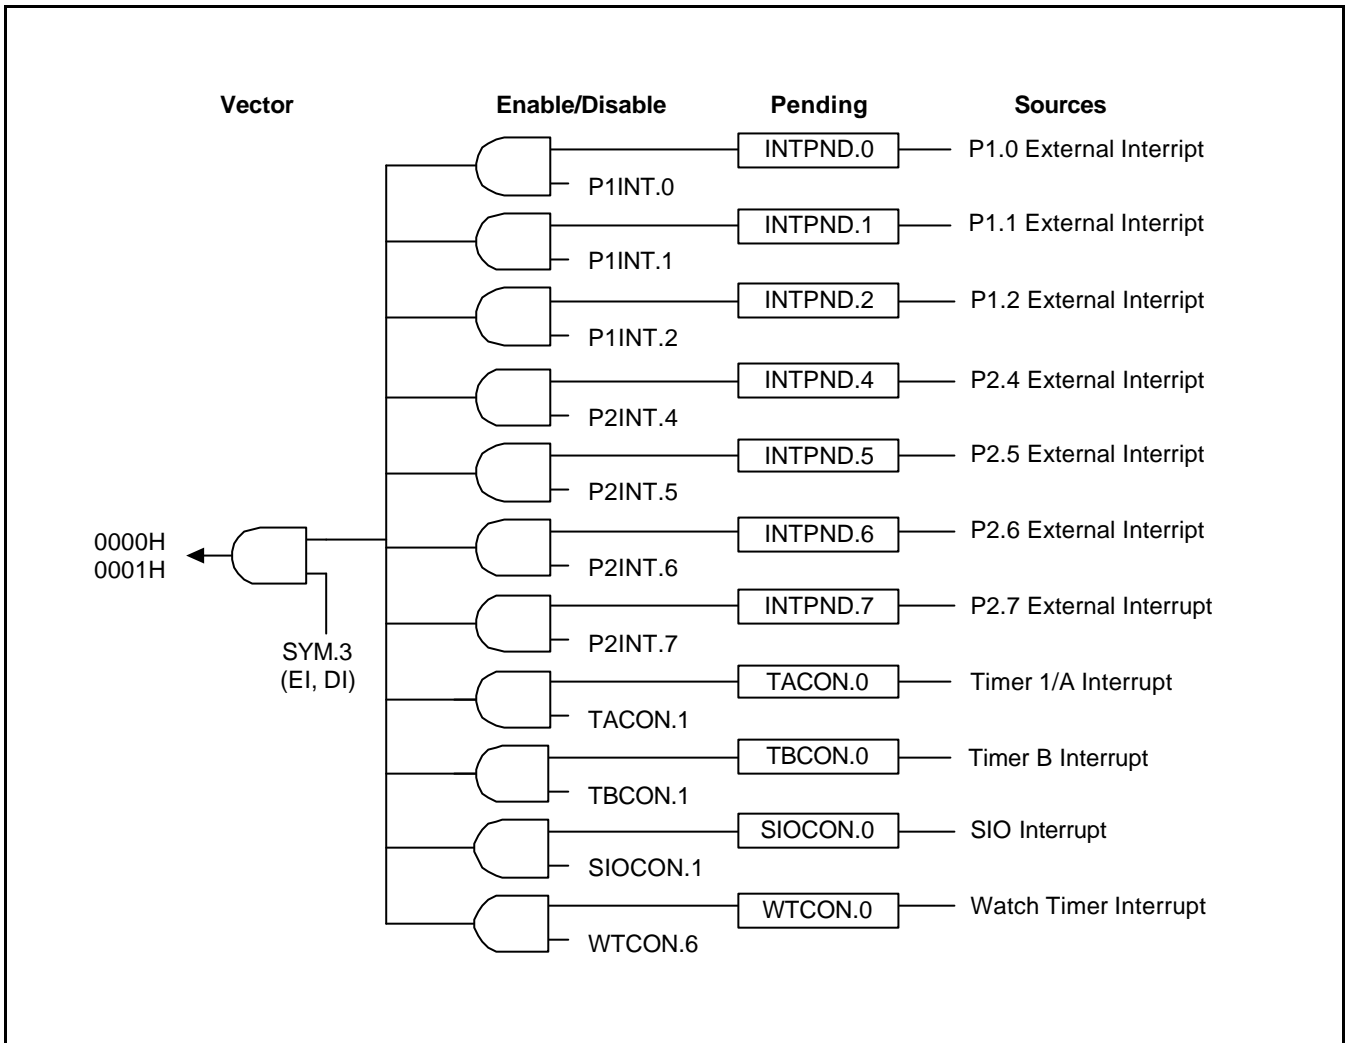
Vector

Enable/Disable

Pending

Sources

INTPND.0
P1.0 External Inteript
P1INT.0

INTPND.1
P1.1 External Inteript
P1INT.1

INTPND.2
P1.2 External Inteript
P1INT.2

INTPND.4
P2.4 External Inteript
P2INT.4

INTPND.5
P2.5 External Inteript
P2INT.5

0000H
0001H

INTPND.6
P2.6 External Inteript
P2INT.6

INTPND.7
P2.7 External Interupt
P2INT.7

SYM.3
(EI, DI)

TACON.0
Timer 1/A Interrupt
TACON.1

TBCON.0
Timer B Interrupt
TBCON.1

SIOCON.0
SIO Interrupt
SIOCON.1

WTCON.0
Watch Timer Interrupt
WTCON.6